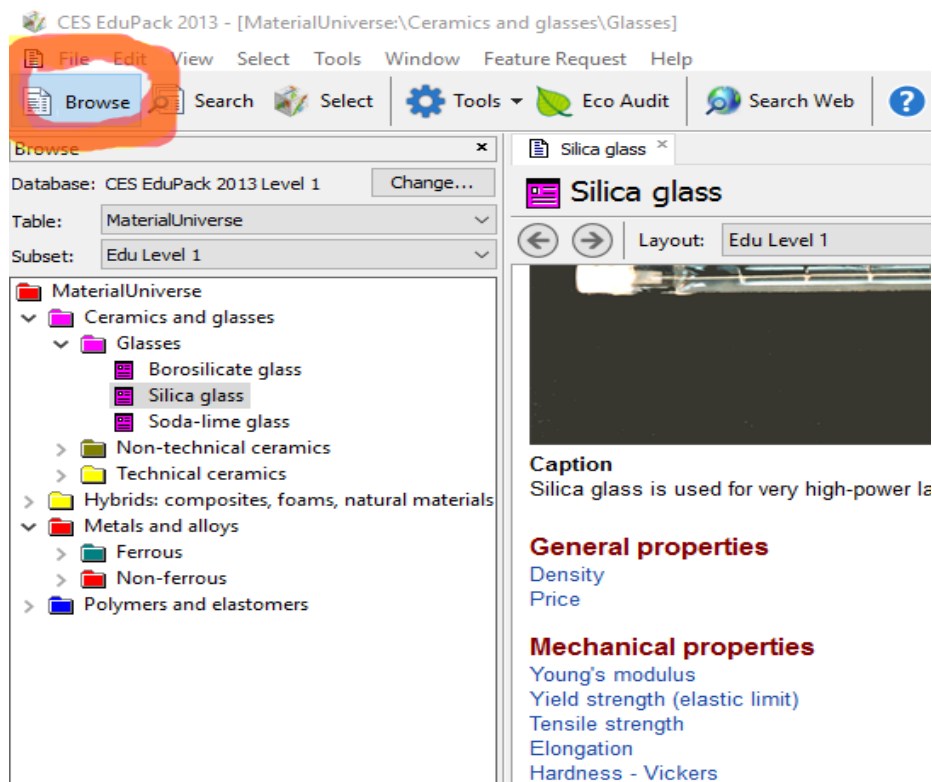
CES EduPack 2013 - [MaterialUniverse:\Ceramics and glasses\Glasses]

File Edit View Select Tools Window Feature Request Help

Browse Search Select Tools Eco Audit Search Web ?

Browse ×

Database: CES EduPack 2013 Level 1 Change...

Table: MaterialUniverse

Subset: Edu Level 1

MaterialUniverse
Ceramics and glasses
Glasses
Borosilicate glass
Silica glass
Soda-lime glass
Non-technical ceramics
Technical ceramics
Hybrids: composites, foams, natural materials
Metals and alloys
Ferrous
Non-ferrous
Polymers and elastomers

Silica glass ×

Silica glass

Layout: Edu Level 1

Caption
Silica glass is used for very high-power la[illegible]

General properties
Density
Price

Mechanical properties
Young's modulus
Yield strength (elastic limit)
Tensile strength
Elongation
Hardness - Vickers